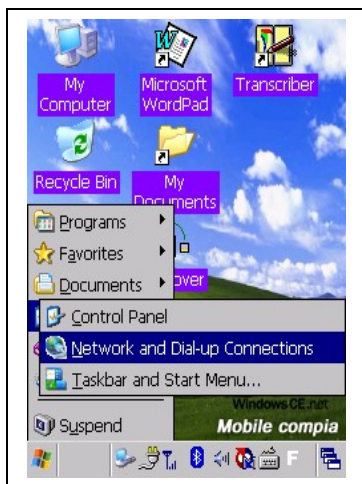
My Computer

Microsoft WordPad

Transcriber

Recycle Bin

My Documents

Programs

Favorites

Documents

over

Control Panel

Network and Dial-up Connections

Taskbar and Start Menu...

Suspend

WindowsCE.net

Mobile compia

F